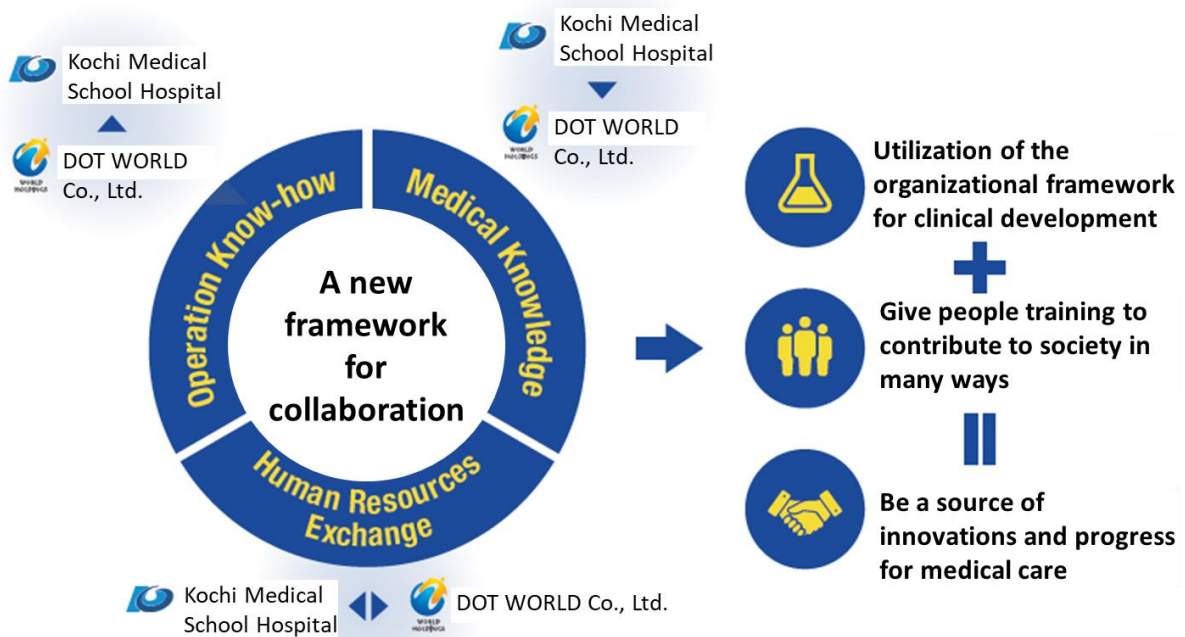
Kochi Medical School Hospital

DOT WORLD Co., Ltd.

Kochi Medical School Hospital

DOT WORLD Co., Ltd.

Operation Know-how

Medical Knowledge

Human Resources Exchange

A new framework for collaboration

Kochi Medical School Hospital

DOT WORLD Co., Ltd.

Utilization of the organizational framework for clinical development

Give people training to contribute to society in many ways

Be a source of innovations and progress for medical care